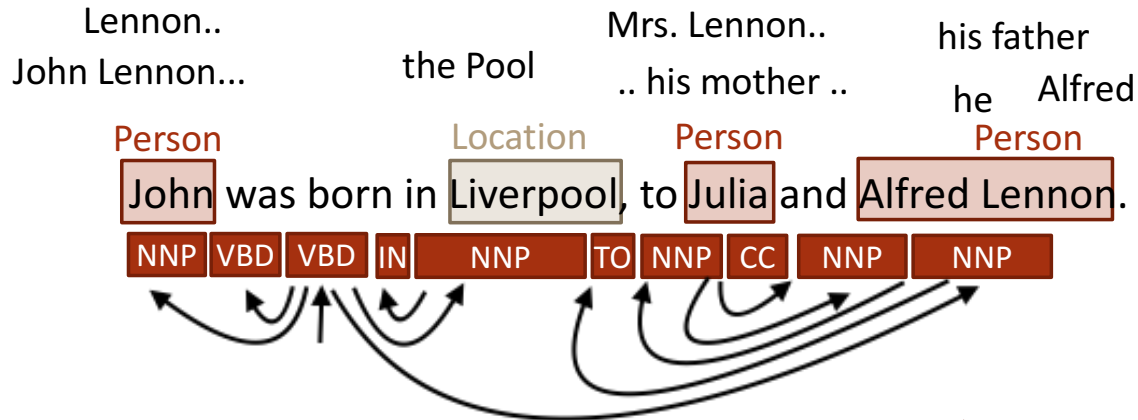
Lennon..
John Lennon...

the Pool

Mrs. Lennon..
.. his mother ..

his father
he Alfred

Person Location Person Person

John was born in Liverpool, to Julia and Alfred Lennon.

NNP VBD VBD IN NNP TO NNP CC NNP NNP